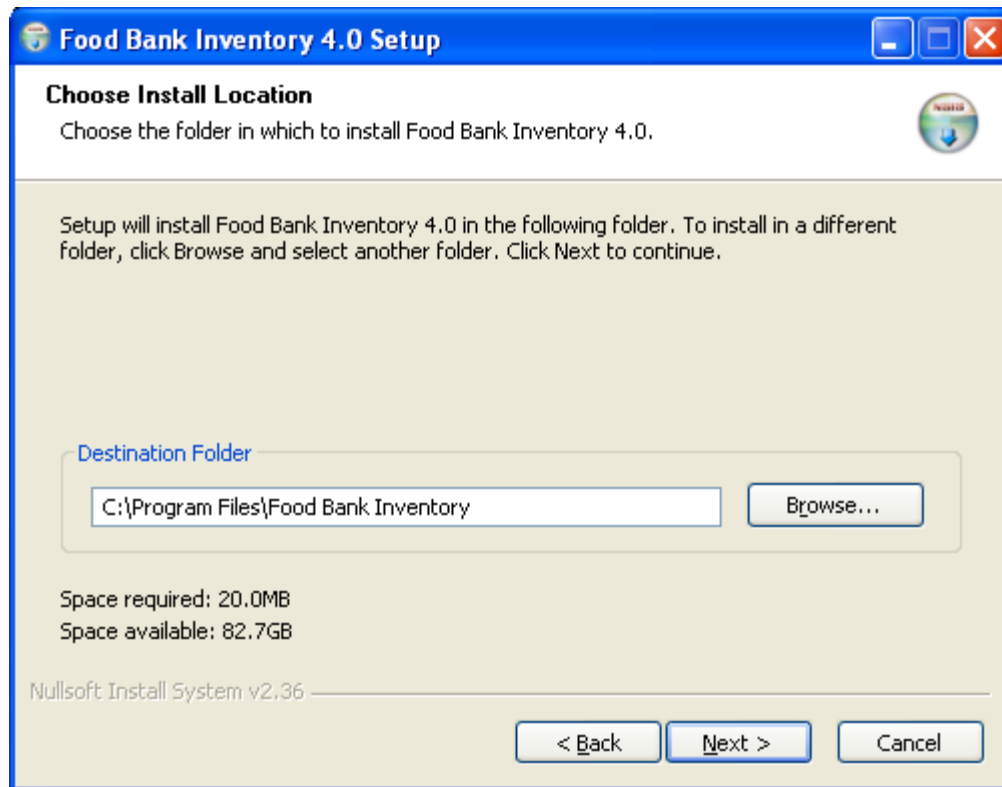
Food Bank Inventory 4.0 Setup

Choose Install Location
Choose the folder in which to install Food Bank Inventory 4.0.

Setup will install Food Bank Inventory 4.0 in the following folder. To install in a different folder, click Browse and select another folder. Click Next to continue.

Destination Folder
C:\Program Files\Food Bank Inventory
Browse...

Space required: 20.0MB
Space available: 82.7GB

Nullsoft Install System v2.36

< Back
Next >
Cancel